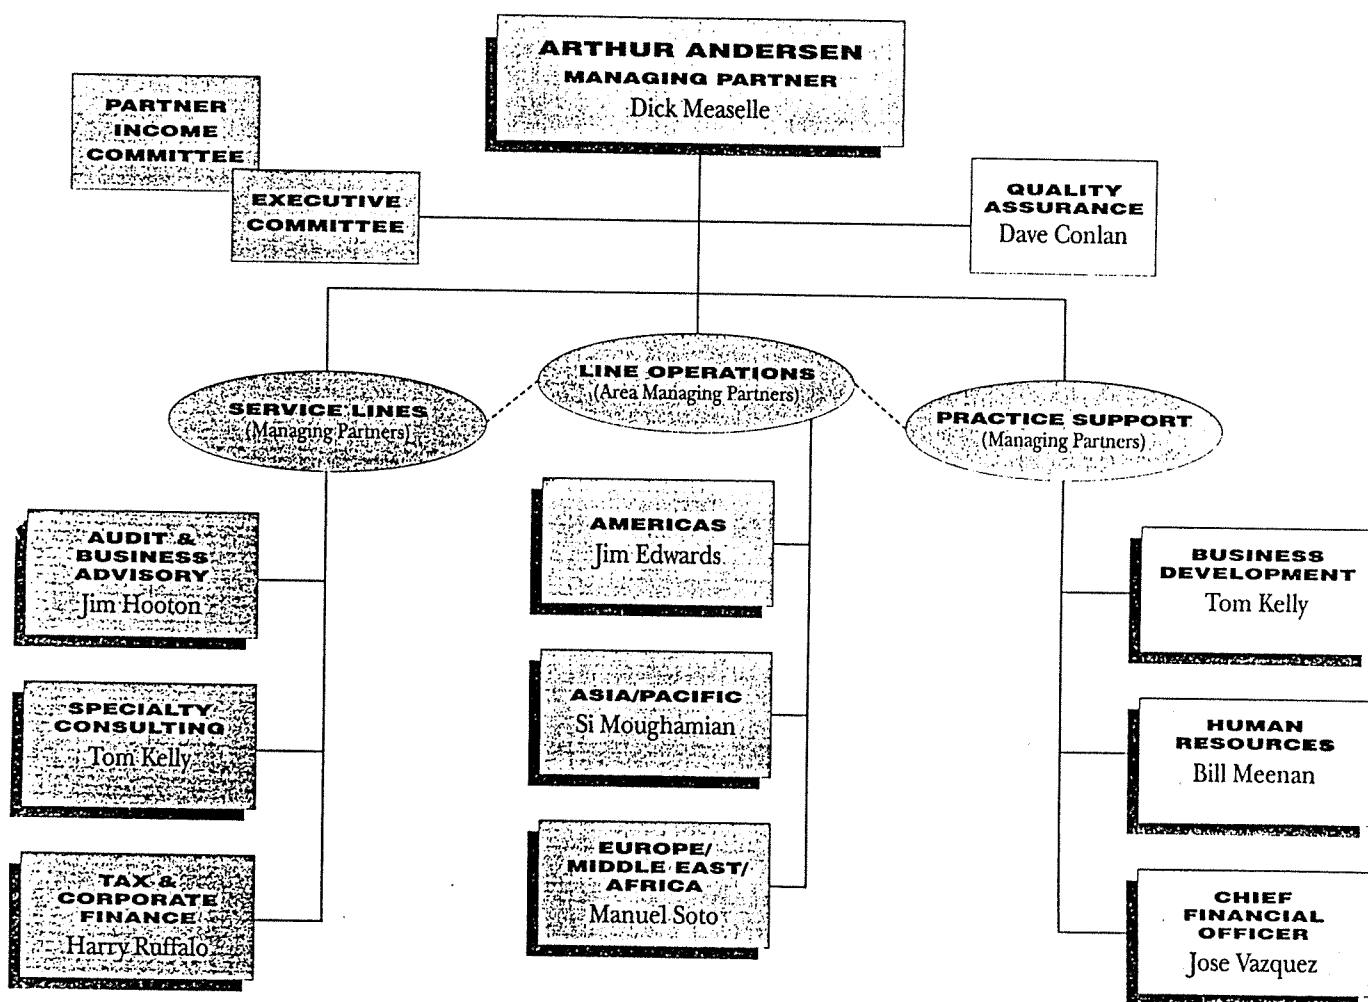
ARTHUR ANDERSEN
MANAGING PARTNER
Dick Measelle

PARTNER INCOME COMMITTEE

EXECUTIVE COMMITTEE

QUALITY ASSURANCE
Dave Conlan

SERVICE LINES
(Managing Partners)

LINE OPERATIONS
(Area Managing Partners)

PRACTICE SUPPORT
(Managing Partners)

AUDIT & BUSINESS ADVISORY
Jim Hooton

SPECIALTY CONSULTING
Tom Kelly

TAX & CORPORATE FINANCE
Harry Ruffalo

AMERICAS
Jim Edwards

ASIA/PACIFIC
Si Moughamian

EUROPE/ MIDDLE EAST/ AFRICA
Manuel Soto

BUSINESS DEVELOPMENT
Tom Kelly

HUMAN RESOURCES
Bill Meenan

CHIEF FINANCIAL OFFICER
Jose Vazquez